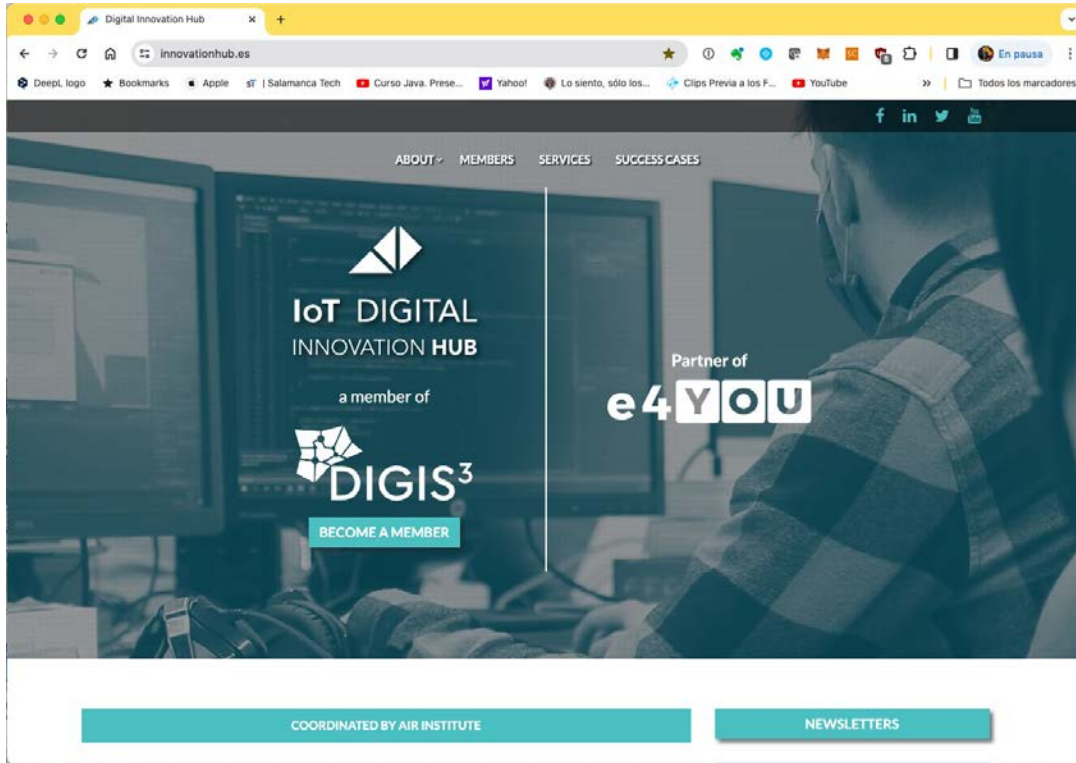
Digital Innovation Hub ×
+

innovationhub.es

En pausa

DeepL logo Bookmarks Apple sT | Salamanca Tech Curso Java. Prese... Yahoo! Lo siento, sólo los... Clips Previa a los F... YouTube » Todos los marcadores

f in

ABOUT MEMBERS SERVICES SUCCESS CASES

IoT DIGITAL
INNOVATION HUB

a member of

DIGIS$^3$

BECOME A MEMBER

Partner of

e4YOU

COORDINATED BY AIR INSTITUTE

NEWSLETTERS